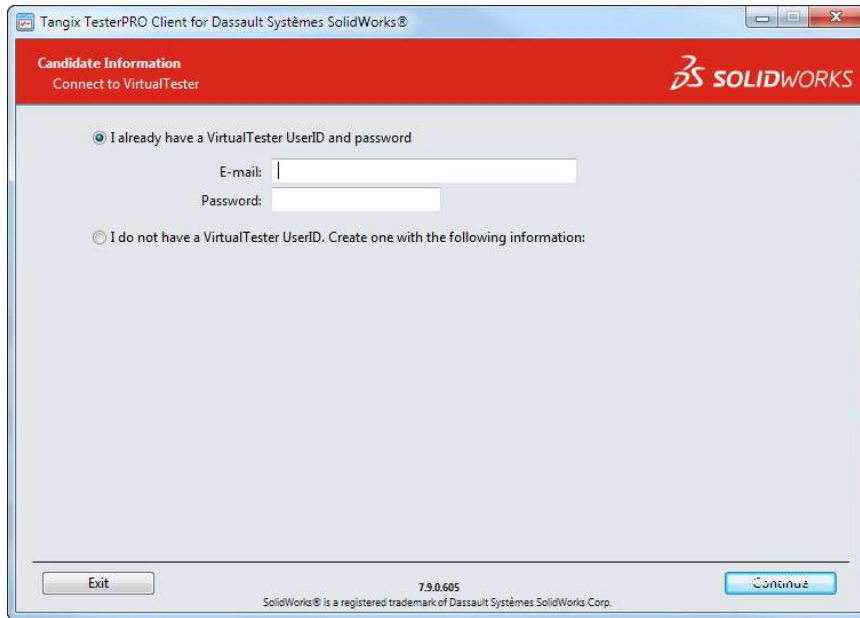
Tangix TesterPRO Client for Dassault Systèmes SolidWorks®

Candidate Information
Connect to VirtualTester

SOLIDWORKS

I already have a VirtualTester UserID and password

E-mail:
Password:

I do not have a VirtualTester UserID. Create one with the following information:

Exit

7.9.0.605
SolidWorks® is a registered trademark of Dassault Systèmes SolidWorks Corp.

Continue